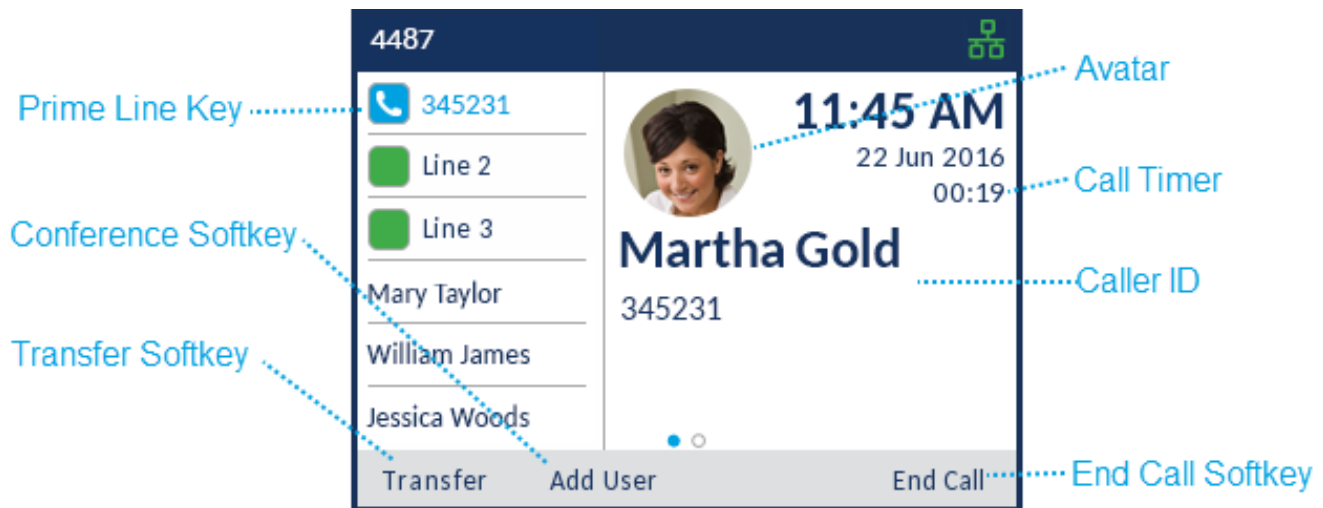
4487

Prime Line Key

345231

Line 2

Line 3

Mary Taylor

William James

Jessica Woods

Avatar

11:45 AM

22 Jun 2016

00:19

Call Timer

Martha Gold

345231

Caller ID

Conference Softkey

Transfer Softkey

Transfer

Add User

End Call

End Call Softkey